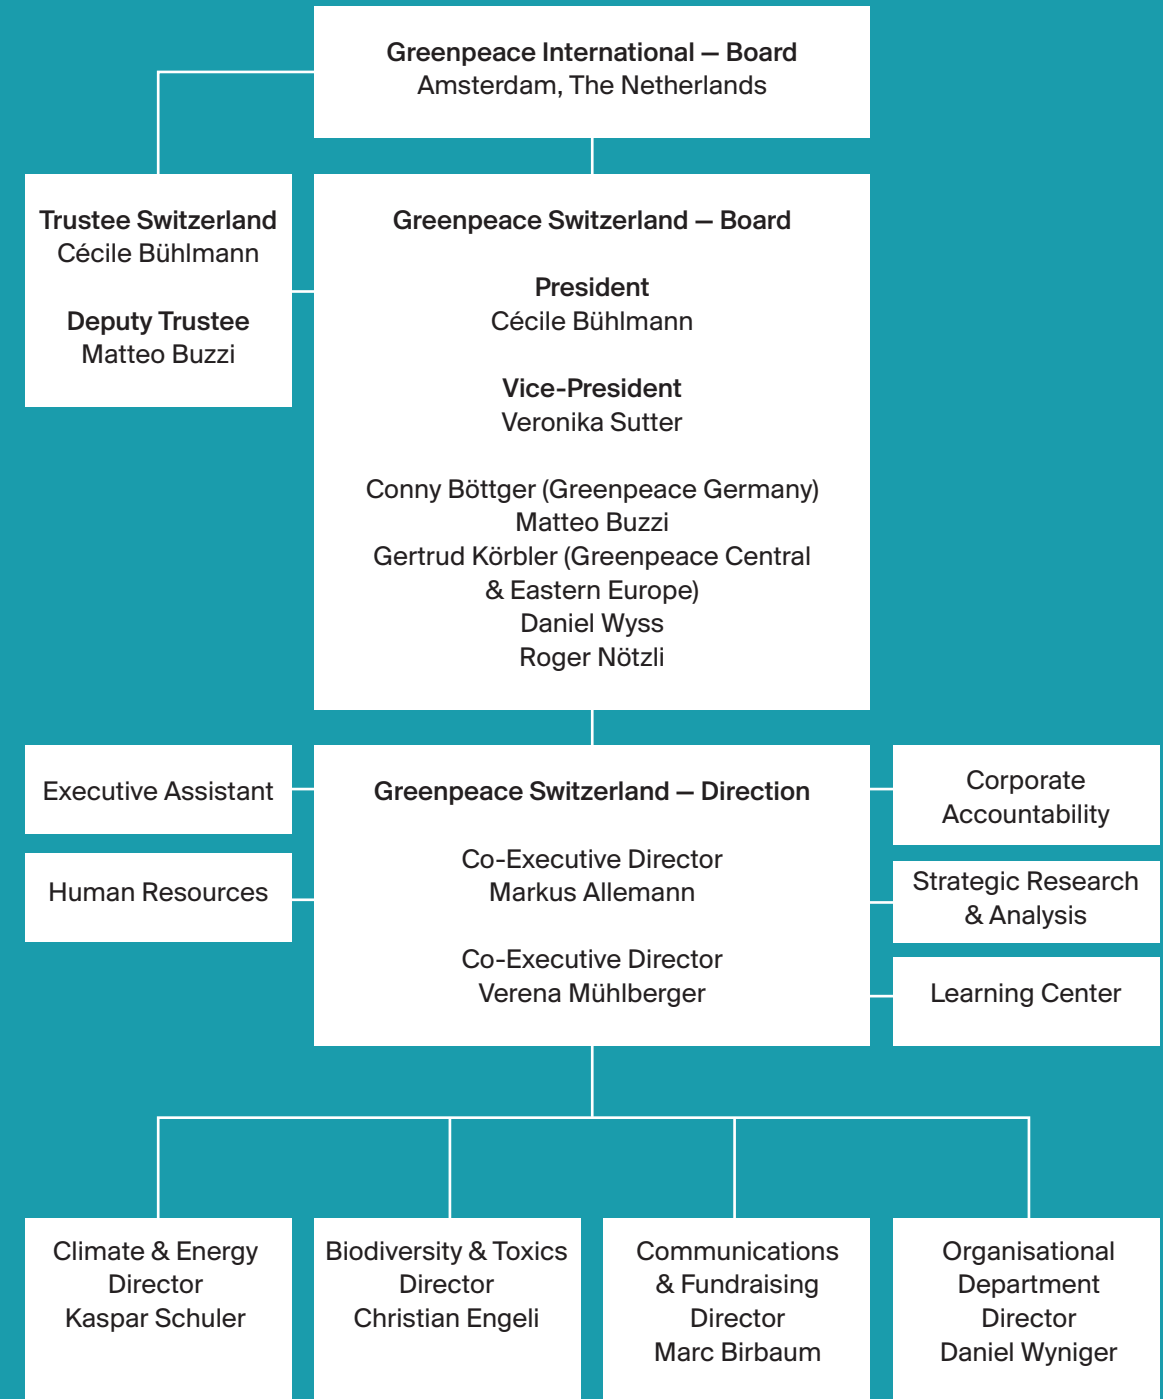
Greenpeace International — Board
Amsterdam, The Netherlands

Trustee Switzerland
Cécile Bühlmann

Deputy Trustee
Matteo Buzzi

Greenpeace Switzerland — Board

President
Cécile Bühlmann

Vice-President
Veronika Sutter

Conny Böttger (Greenpeace Germany)
Matteo Buzzi
Gertrud Körbler (Greenpeace Central & Eastern Europe)
Daniel Wyss
Roger Nötzli

Executive Assistant

Human Resources

Greenpeace Switzerland — Direction

Co-Executive Director
Markus Allemann

Co-Executive Director
Verena Mühlberger

Corporate Accountability

Strategic Research & Analysis

Learning Center

Climate & Energy
Director
Kaspar Schuler

Biodiversity & Toxics
Director
Christian Engeli

Communications & Fundraising
Director
Marc Birbaum

Organisational Department
Director
Daniel Wyniger